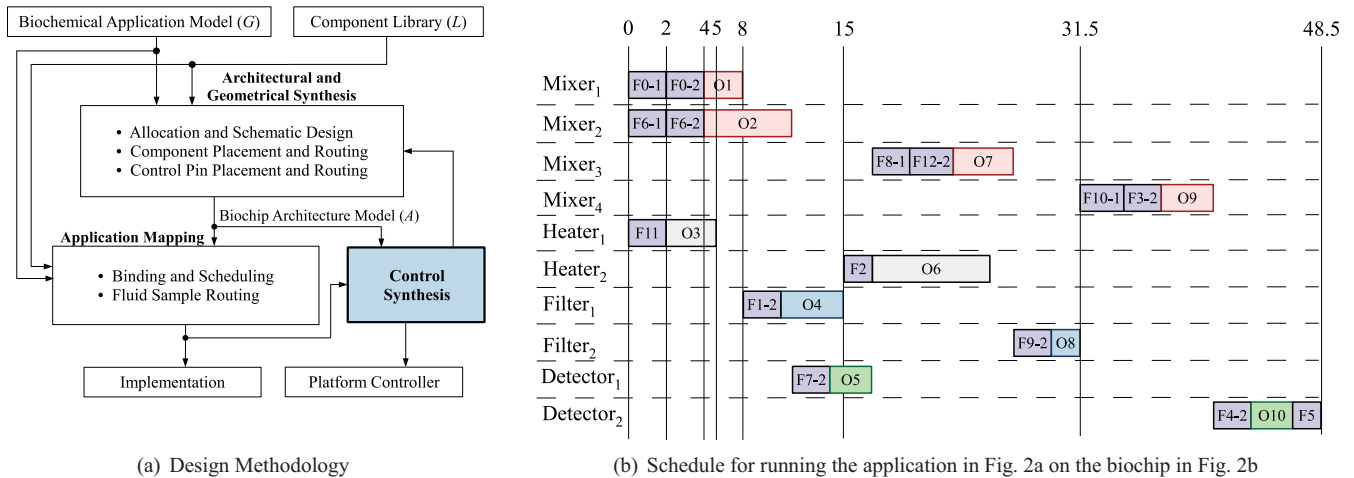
Biochemical Application Model ($G$)

Component Library ($L$)

Architectural and Geometrical Synthesis

- Allocation and Schematic Design
- Component Placement and Routing
- Control Pin Placement and Routing

Biochip Architecture Model ($A$)

Application Mapping

- Binding and Scheduling
- Fluid Sample Routing

Control Synthesis

Implementation

Platform Controller

(a) Design Methodology

0 2 4 5 8 15 31.5 48.5

Mixer$_1$ F0-1 F0-2 O1

Mixer$_2$ F6-1 F6-2 O2

Mixer$_3$ F8-1 F12-2 O7

Mixer$_4$ F10-1 F3-2 O9

Heater$_1$ F11 O3

Heater$_2$ F2 O6

Filter$_1$ F1-2 O4

Filter$_2$ F9-2 O8

Detector$_1$ F7-2 O5

Detector$_2$ F4-2 O10 F5

(b) Schedule for running the application in Fig. 2a on the biochip in Fig. 2b